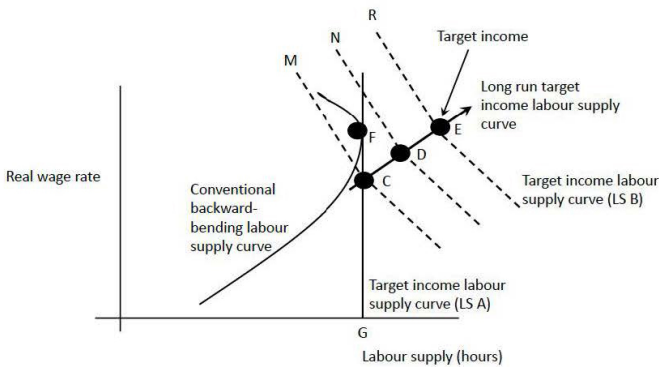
R

N

M

Target income

Long run target income labour supply curve

F

E

D

C

Real wage rate

Conventional backward-bending labour supply curve

Target income labour supply curve (LS B)

Target income labour supply curve (LS A)

G

Labour supply (hours)